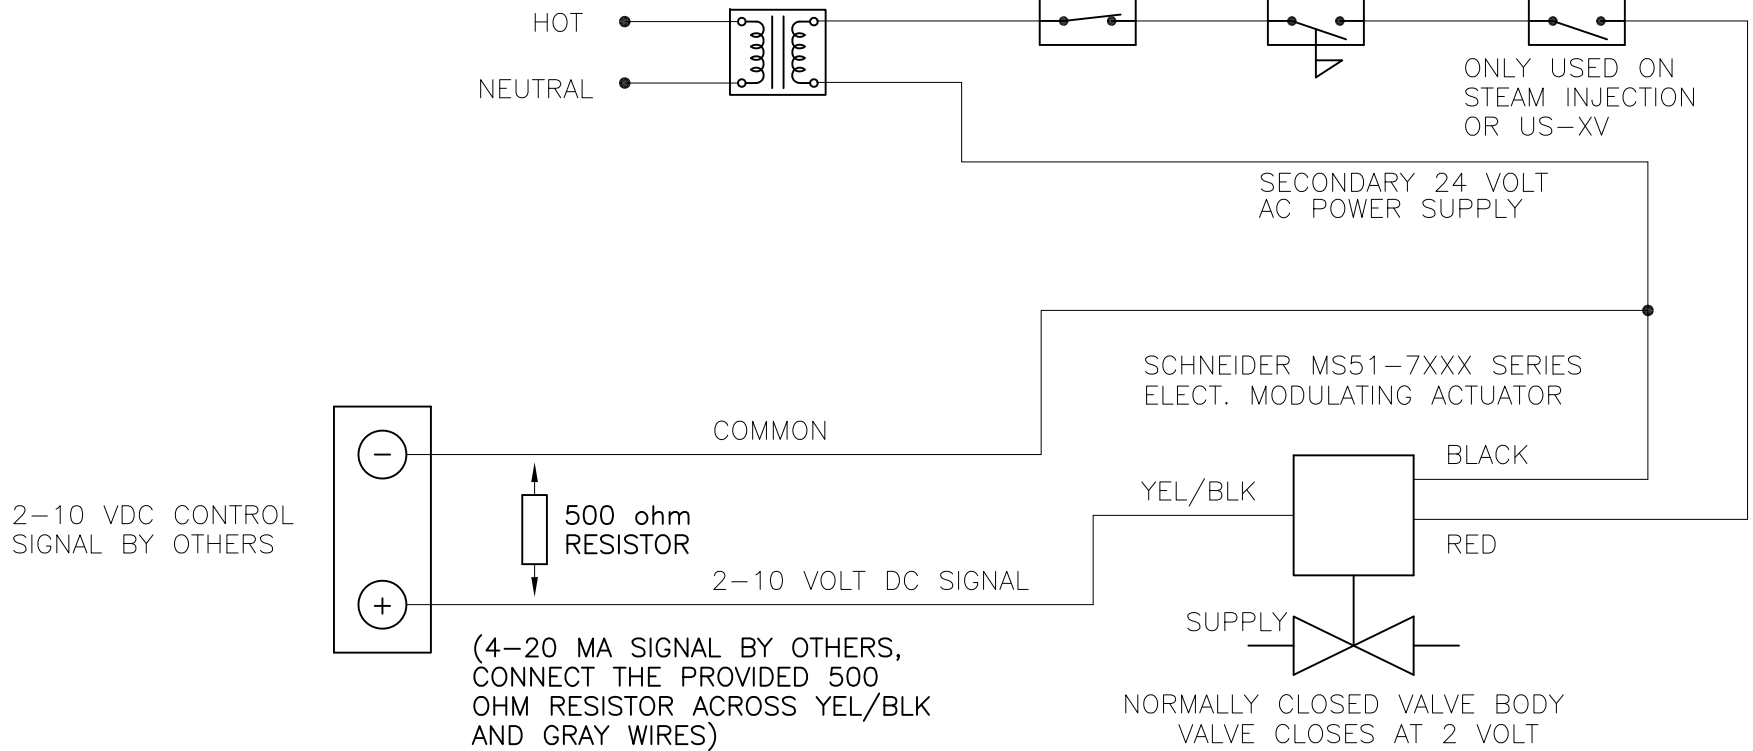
HOT

NEUTRAL

ONLY USED ON STEAM INJECTION OR US–XV

SECONDARY 24 VOLT AC POWER SUPPLY

SCHNEIDER MS51–7XXX SERIES ELECT. MODULATING ACTUATOR

COMMON

BLACK

YEL/BLK

2–10 VDC CONTROL SIGNAL BY OTHERS

$-$

500 ohm RESISTOR

RED

2–10 VOLT DC SIGNAL

$+$

SUPPLY

(4–20 MA SIGNAL BY OTHERS, CONNECT THE PROVIDED 500 OHM RESISTOR ACROSS YEL/BLK AND GRAY WIRES)

NORMALLY CLOSED VALVE BODY VALVE CLOSES AT 2 VOLT